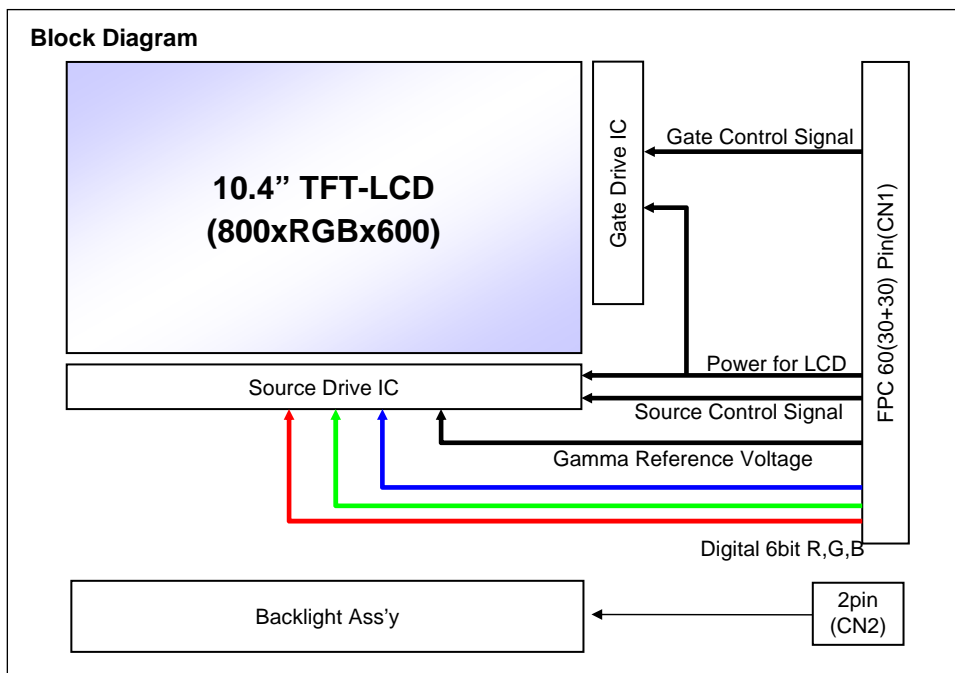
Block Diagram

10.4” TFT-LCD
(800xRGBx600)

Gate Drive IC

Gate Control Signal

FPC 60(30+30) Pin(CN1)

Power for LCD

Source Drive IC

Source Control Signal

Gamma Reference Voltage

Digital 6bit R,G,B

Backlight Ass’y

2pin
(CN2)